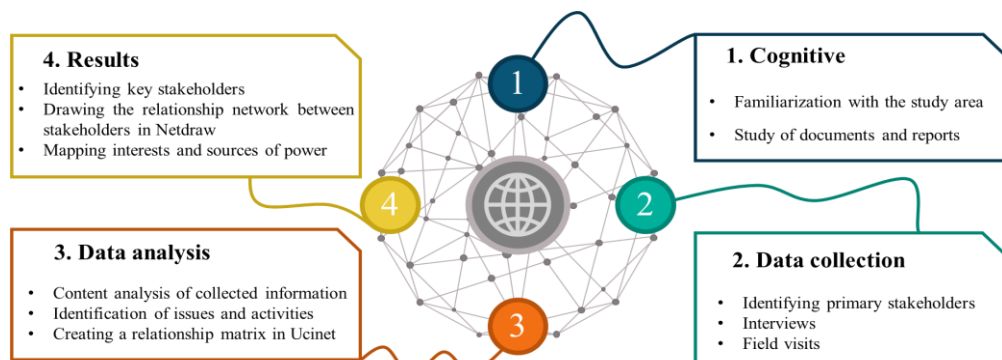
4. Results

- Identifying key stakeholders
- Drawing the relationship network between stakeholders in Netdraw
- Mapping interests and sources of power

1

1. Cognitive

- Familiarization with the study area
- Study of documents and reports

4

2

3. Data analysis

- Content analysis of collected information
- Identification of issues and activities
- Creating a relationship matrix in Ucinet

3

2. Data collection

- Identifying primary stakeholders
- Interviews
- Field visits